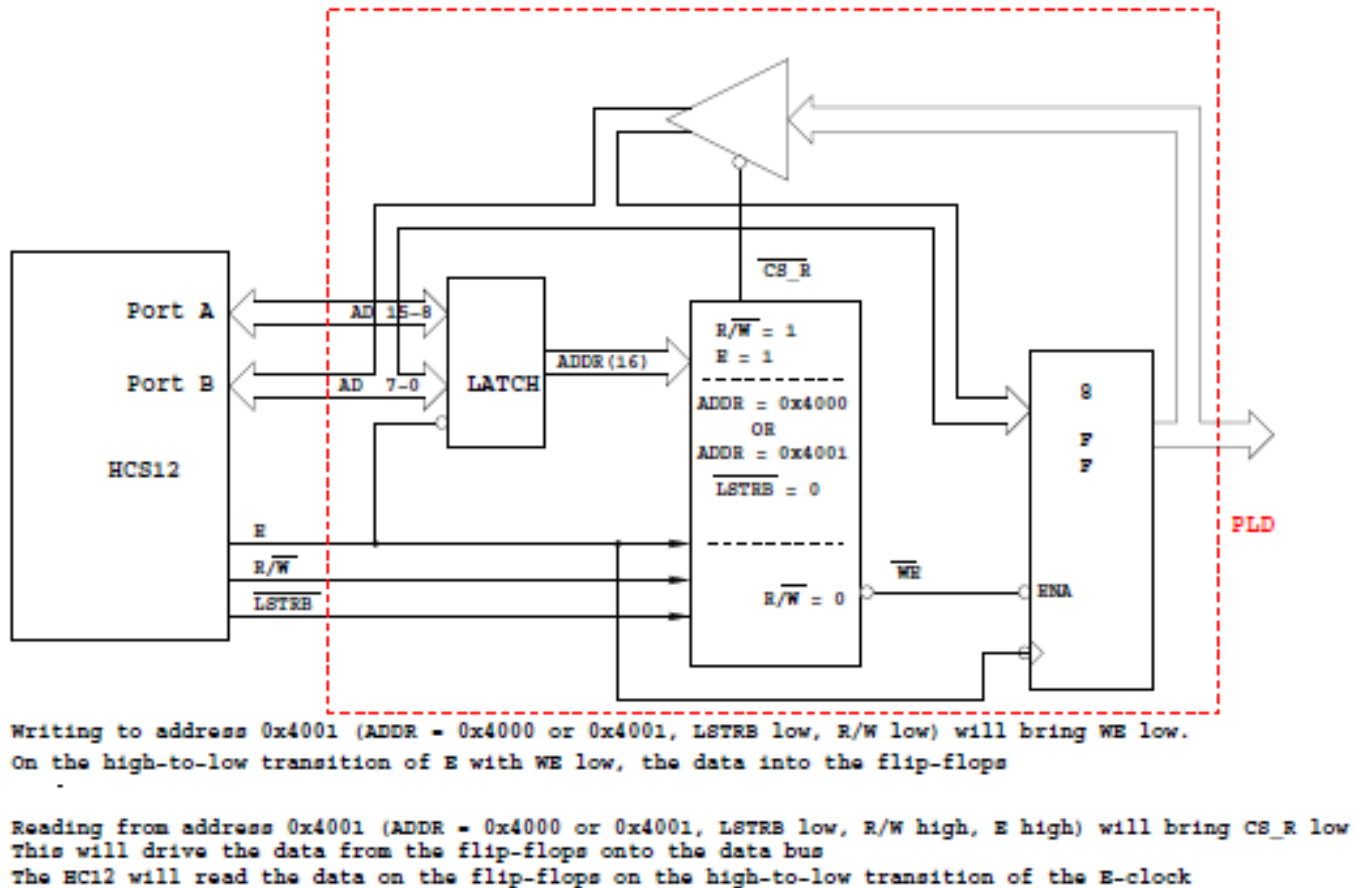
$\overline{CS\_R}$

Port A

AD 15-8

Port B

AD 7-0

LATCH

ADDR(16)

HCS12

$R/\overline{W}$ = 1
E = 1

ADDR = 0x4000
OR
ADDR = 0x4001
$\overline{LSTRB}$ = 0

$R/\overline{W}$ = 0

$\overline{WE}$

8
F
F

ENA

PLD

E

$R/\overline{W}$

$\overline{LSTRB}$

Writing to address 0x4001 (ADDR = 0x4000 or 0x4001, LSTRB low, R/W low) will bring WE low.
On the high-to-low transition of E with WE low, the data into the flip-flops

Reading from address 0x4001 (ADDR = 0x4000 or 0x4001, LSTRB low, R/W high, E high) will bring CS_R low
This will drive the data from the flip-flops onto the data bus
The HC12 will read the data on the flip-flops on the high-to-low transition of the E-clock